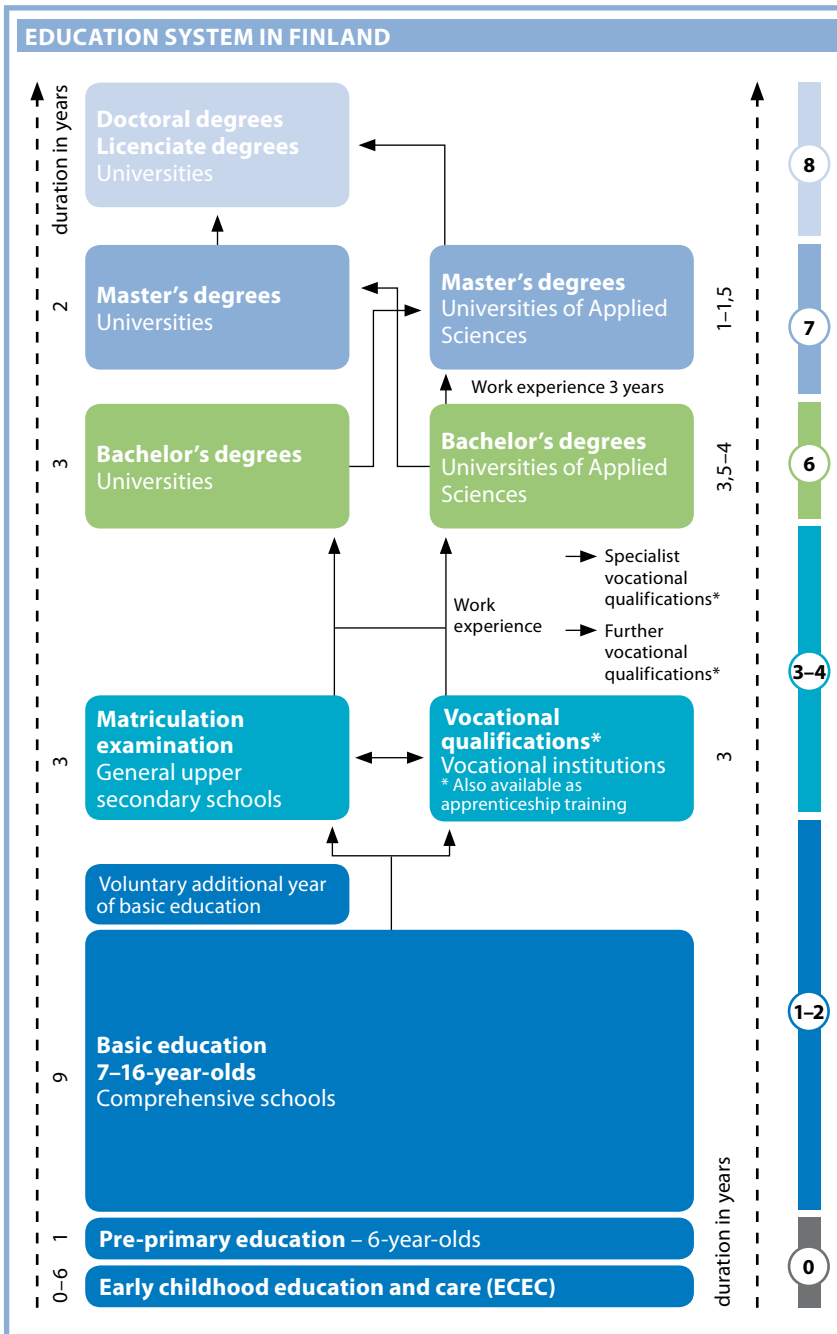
EDUCATION SYSTEM IN FINLAND

duration in years

Doctoral degrees
Licenciate degrees
Universities

8

2

Master's degrees
Universities

Master's degrees
Universities of Applied Sciences

1–1,5

7

Work experience 3 years

3

Bachelor's degrees
Universities

Bachelor's degrees
Universities of Applied Sciences

3,5–4

6

Specialist vocational qualifications*

Work experience

Further vocational qualifications*

3–4

3

Matriculation examination
General upper secondary schools

Vocational qualifications*
Vocational institutions
* Also available as apprenticeship training

3

Voluntary additional year of basic education

1–2

9

Basic education
7–16-year-olds
Comprehensive schools

1

Pre-primary education – 6-year-olds

0–6

Early childhood education and care (ECEC)

duration in years

0